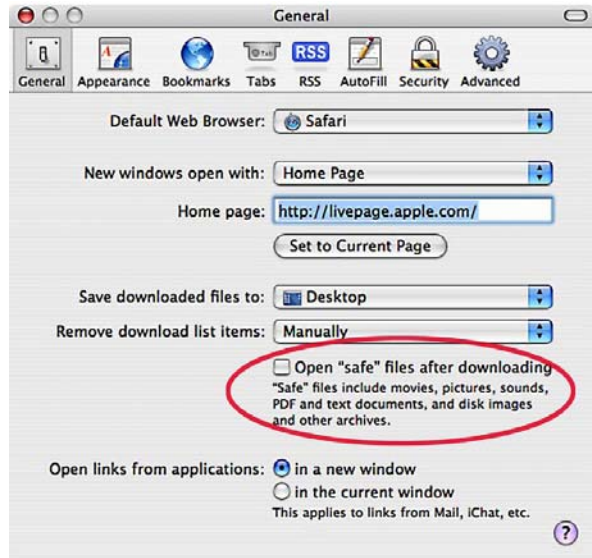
General

General Appearance Bookmarks Tabs RSS AutoFill Security Advanced

RSS

Default Web Browser: Safari

New windows open with: Home Page

Home page: http://livepage.apple.com/

Set to Current Page

Save downloaded files to: Desktop

Remove download list items: Manually

Open "safe" files after downloading
"Safe" files include movies, pictures, sounds, PDF and text documents, and disk images and other archives.

Open links from applications: in a new window
in the current window
This applies to links from Mail, iChat, etc.

?